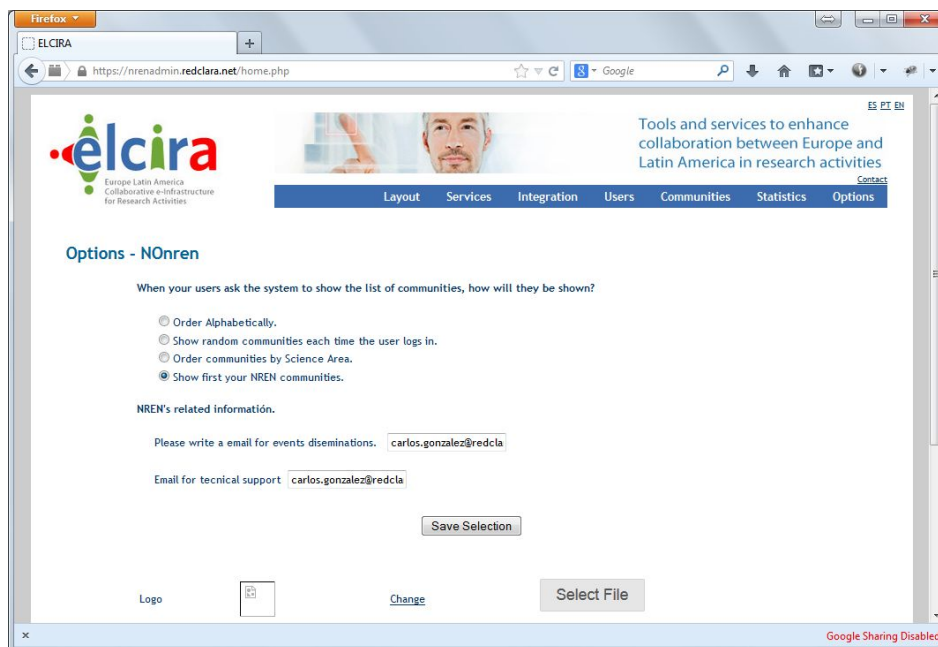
Firefox

ELCIRA

https://nrenadmin.redclara.net/home.php

Google

ES PT EN

elcira
Europe Latin America Collaborative e-Infrastructure for Research Activities

Tools and services to enhance collaboration between Europe and Latin America in research activities

Contact

Layout Services Integration Users Communities Statistics Options

Options - NOnren

When your users ask the system to show the list of communities, how will they be shown?

Order Alphabetically.
Show random communities each time the user logs in.
Order communities by Science Area.
Show first your NREN communities.

NREN's related información.

Please write a email for events diseminations. carlos.gonzalez@redcla

Email for tecnical support carlos.gonzalez@redcla

Save Selection

Logo Change Select File

Google Sharing Disabled